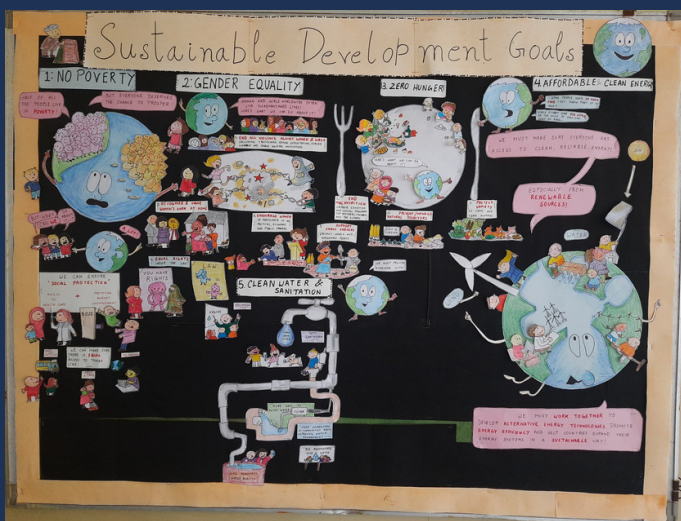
Sustainable Development Goals

1: NO POVERTY

2: GENDER EQUALITY

3: ZERO HUNGER

4: AFFORDABLE: CLEAN ENERGY

5: CLEAN WATER & SANITATION

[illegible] POVERTY

BUT EVERYONE DESERVES THE CHANCE TO PROSPER

WE CAN ENSURE "SOCIAL PROTECTION"

YOU HAVE RIGHTS

EQUAL RIGHTS

WE MUST MAKE SURE EVERYONE HAS ACCESS TO CLEAN, RELIABLE ENERGY

ESPECIALLY FROM RENEWABLE SOURCES!

WATER

WE MUST WORK TOGETHER TO DEVELOP ALTERNATIVE ENERGY TECHNOLOGIES, PROMOTE ENERGY EFFICIENCY AND HELP COUNTRIES UPGRADE THEIR ENERGY SYSTEMS IN A SUSTAINABLE WAY!

END MALNUTRITION

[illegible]